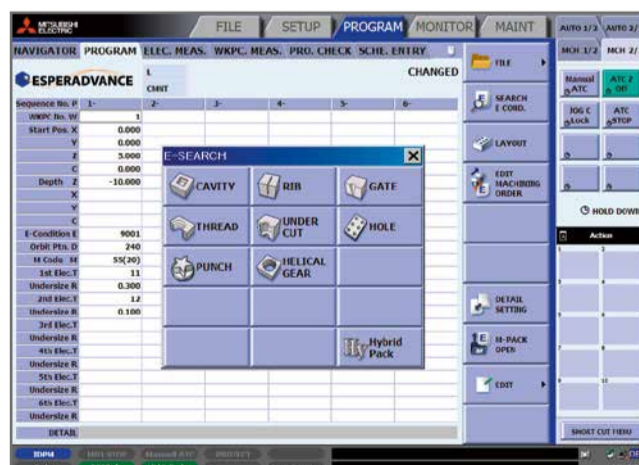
MITSUBISHI ELECTRIC

FILE | SETUP | PROGRAM | MONITOR | MAINT

AUTO 1/2 | AUTO 2/

NAVIGATOR | PROGRAM | ELEC. MEAS. | WKPC. MEAS. | PRO. CHECK | SCHE. ENTRY

MCH 1/2 | MCH 2/

ESPERADVANCE

L
CMNT

CHANGED

| Sequence No. P | 1- | 2- | 3- | 4- | 5- | 6- |
|---|---|---|---|---|---|---|
| WKPC No. W | 1 | | | | | |
| Start Pos. X | 0.000 | | | | | |
| Y | 0.000 | | | | | |
| Z | 5.000 | | | | | |
| C | 0.000 | | | | | |
| Depth Z | -10.000 | | | | | |
| X | | | | | | |
| Y | | | | | | |
| C | | | | | | |
| E-Condition E | 9001 | | | | | |
| Orbit Ptn. D | 240 | | | | | |
| M Code M | 55(20) | | | | | |
| 1st Elec.T | 11 | | | | | |
| Undersize R | 0.300 | | | | | |
| 2nd Elec.T | 12 | | | | | |
| Undersize R | 0.100 | | | | | |
| 3rd Elec.T | | | | | | |
| Undersize R | | | | | | |
| 4th Elec.T | | | | | | |
| Undersize R | | | | | | |
| 5th Elec.T | | | | | | |
| Undersize R | | | | | | |
| 6th Elec.T | | | | | | |
| Undersize R | | | | | | |

DETAIL

E-SEARCH

CAVITY
RIB
GATE
THREAD
UNDER CUT
HOLE
PUNCH
HELICAL GEAR
Hybrid Pack

FILE
SEARCH E COND.
LAYOUT
EDIT MACHINING ORDER
DETAIL SETTING
M-PACK OPEN
EDIT

Manual ATC
ATC 2 Off
JOG C Lock
ATC STOP
HOLD DOWN
Action
SHORT CUT MENU